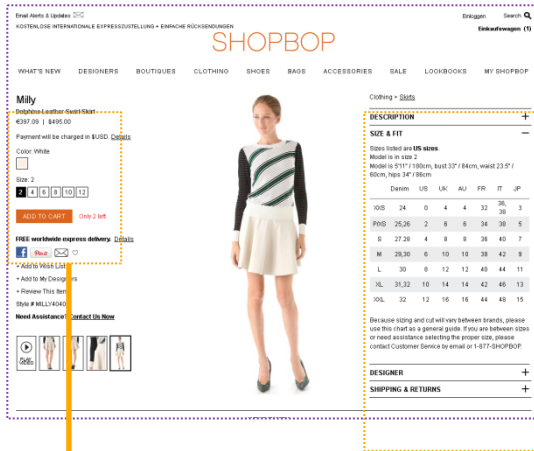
Email Alerts & Updates
KOSTENLOSE INTERNATIONALE EXPRESSZUSTELLUNG • EINFACHE RÜCKSENDUNGEN

Einloggen Search
Einkaufswagen (1)

SHOPBOP

WHAT'S NEW DESIGNERS BOUTIQUES CLOTHING SHOES BAGS ACCESSORIES SALE LOOKBOOKS MY SHOPBOP

Milly
Dolphine Leather Swirl Skirt
€397.09 | $495.00

Payment will be charged in $USD. Details

Color: White

Size: 2
2 4 6 8 10 12

ADD TO CART Only 2 left.

FREE worldwide express delivery. Details

Pin it

+ Add to Wish List
+ Add to My Designers
+ Review This Item
Style # MILLY4040
Need Assistance? Contact Us Now

PLAY VIDEO

Clothing > Skirts

DESCRIPTION +

SIZE & FIT −

Sizes listed are US sizes.
Model is in size 2
Model is 5'10" / 180cm, bust 33" / 84cm, waist 23.5" / 60cm, hips 34" / 86cm

| | Denim | US | UK | AU | FR | IT | JP |
|---|---|---|---|---|---|---|---|
| XXS | 24 | 0 | 4 | 4 | 32 | 36, 38 | 3 |
| PXS | 25,26 | 2 | 6 | 6 | 34 | 38 | 5 |
| S | 27,28 | 4 | 8 | 8 | 36 | 40 | 7 |
| M | 29,30 | 6 | 10 | 10 | 38 | 42 | 9 |
| L | 30 | 8 | 12 | 12 | 40 | 44 | 11 |
| XL | 31,32 | 10 | 14 | 14 | 42 | 46 | 13 |
| XXL | 32 | 12 | 16 | 16 | 44 | 48 | 15 |

Because sizing and cut will vary between brands, please use this chart as a general guide. If you are between sizes or need assistance selecting the proper size, please contact Customer Service by email or 1-877-SHOPBOP.

DESIGNER +

SHIPPING & RETURNS +